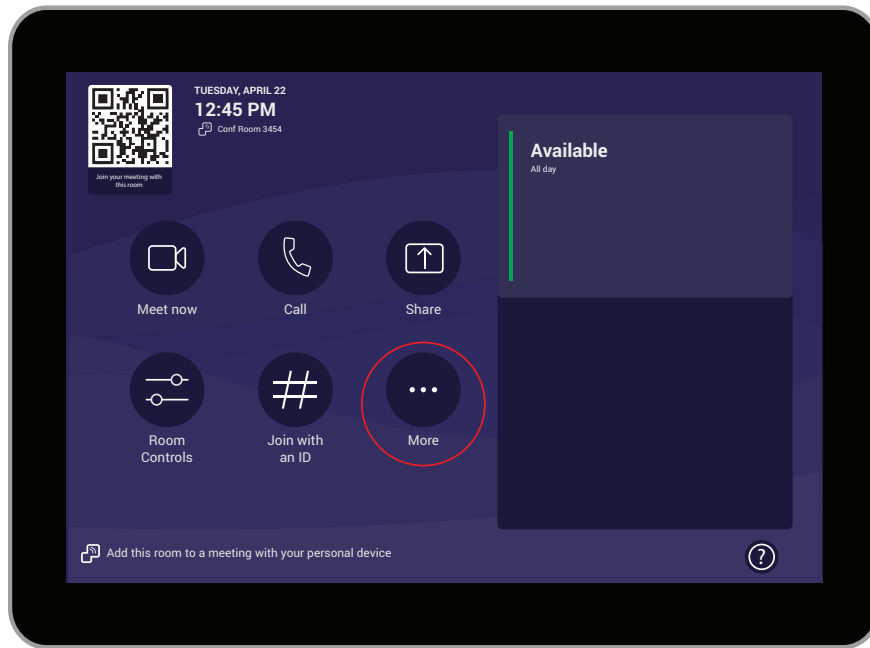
Join your meeting with this room

TUESDAY, APRIL 22
12:45 PM
Conf Room 3454

Available
All day

Meet now

Call

Share

Room Controls

Join with an ID

More

Add this room to a meeting with your personal device

?